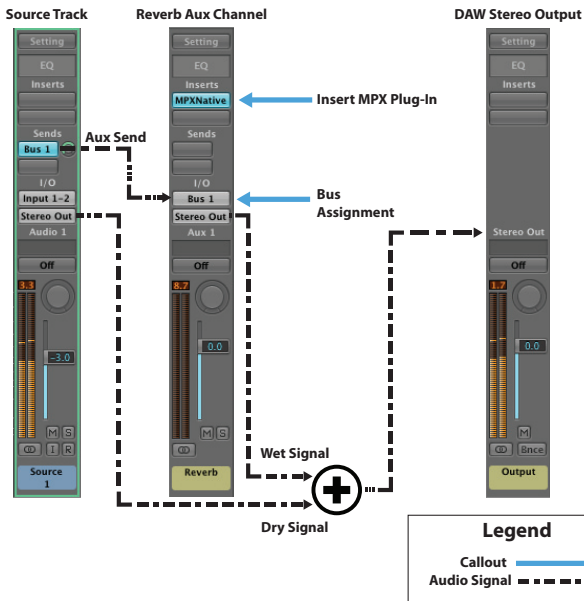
Source Track

Setting
EQ
Inserts
Sends
Bus 1
I/O
Input 1-2
Stereo Out
Audio 1
Off
3.3
-3.0
M S
I R
Source 1

Aux Send

Reverb Aux Channel

Setting
EQ
Inserts
MPXNative
Sends
I/O
Bus 1
Stereo Out
Aux 1
Off
8.7
0.0
M S
Reverb

Insert MPX Plug-In

Bus Assignment

DAW Stereo Output

Setting
EQ
Inserts
Stereo Out
Off
1.7
0.0
M
Bnce
Output

Wet Signal

Dry Signal

Legend
Callout
Audio Signal